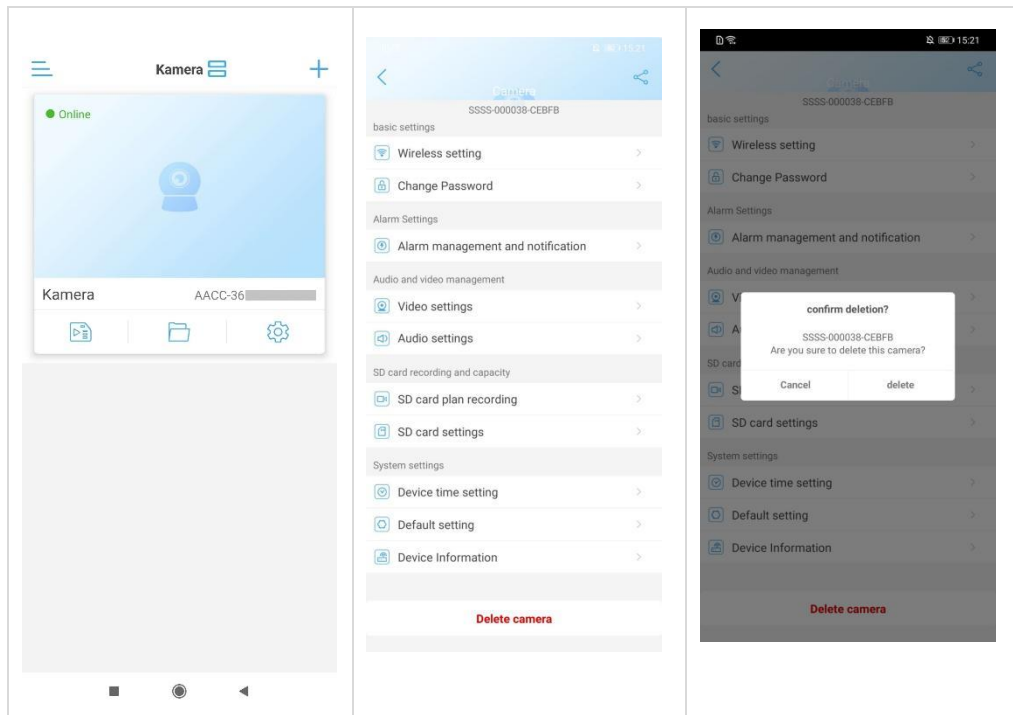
Kamera

Online

Kamera AACC-36

15:21

Camera

SSSS-000038-CEBFB

basic settings

Wireless setting

Change Password

Alarm Settings

Alarm management and notification

Audio and video management

Video settings

Audio settings

SD card recording and capacity

SD card plan recording

SD card settings

System settings

Device time setting

Default setting

Device Information

Delete camera

15:21

Camera

SSSS-000038-CEBFB

basic settings

Wireless setting

Change Password

Alarm Settings

Alarm management and notification

Audio and video management

V

A

SD card

S

SD card settings

System settings

Device time setting

Default setting

Device Information

Delete camera

confirm deletion?

SSSS-000038-CEBFB

Are you sure to delete this camera?

Cancel

delete